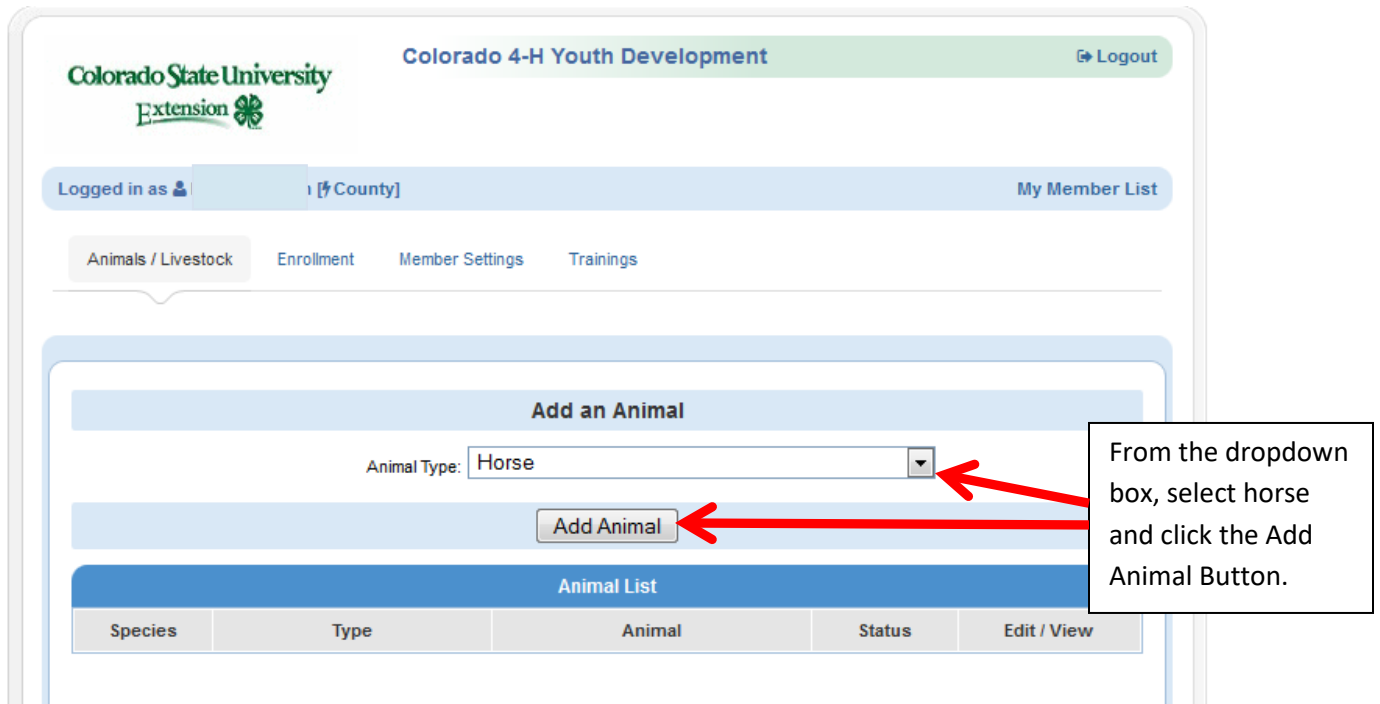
Colorado State University
Extension

Colorado 4-H Youth Development

Logout

Logged in as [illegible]n [County]

My Member List

Animals / Livestock
Enrollment
Member Settings
Trainings

Add an Animal

Animal Type: Horse

Add Animal

From the dropdown box, select horse and click the Add Animal Button.

Animal List

| Species | Type | Animal | Status | Edit / View |
|---|---|---|---|---|